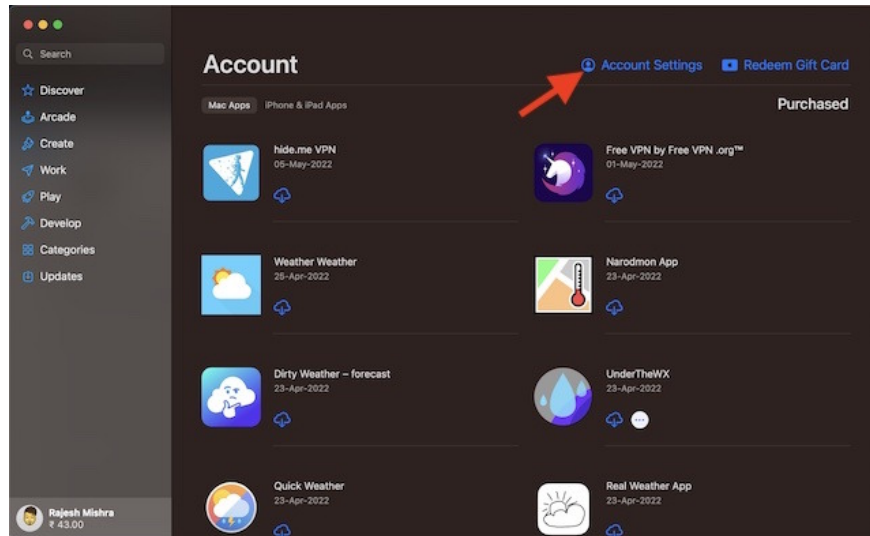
Search

Discover

Arcade

Create

Work

Play

Develop

Categories

Updates

Rajesh Mishra
₹ 43.00

Account

Account Settings

Redeem Gift Card

Mac Apps

iPhone & iPad Apps

Purchased

hide.me VPN
05-May-2022

Free VPN by Free VPN .org™
01-May-2022

Weather Weather
25-Apr-2022

Narodmon App
23-Apr-2022

Dirty Weather – forecast
23-Apr-2022

UnderTheWX
23-Apr-2022

Quick Weather
23-Apr-2022

Real Weather App
23-Apr-2022